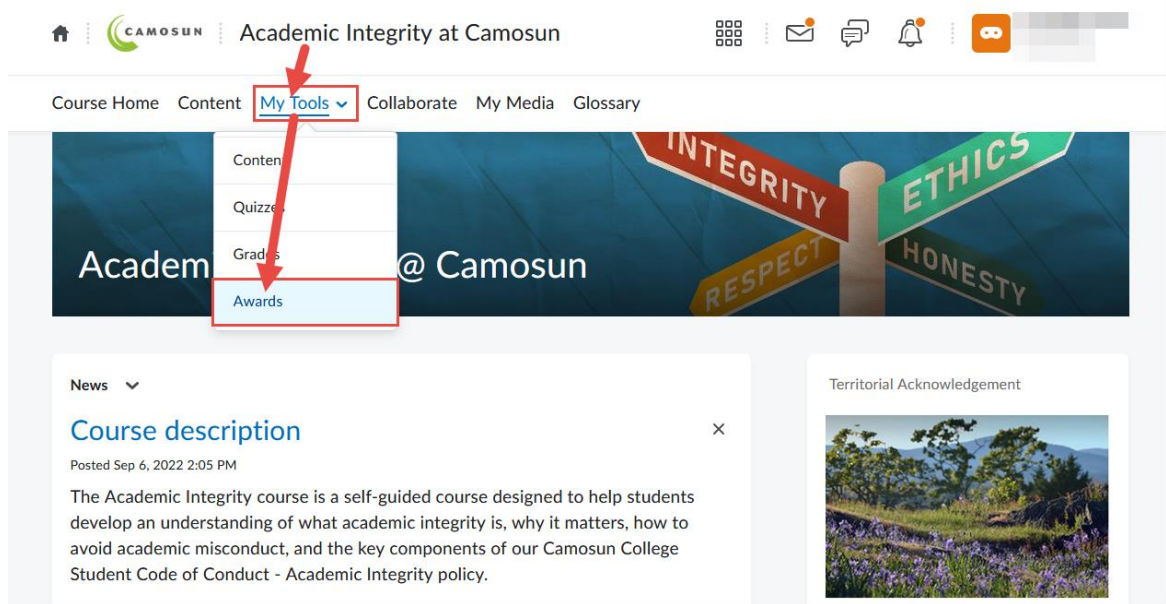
CAMOSUN Academic Integrity at Camosun

Course Home Content My Tools Collaborate My Media Glossary

Conten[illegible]
Quizze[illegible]
Grad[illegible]
Awards

INTEGRITY ETHICS RESPECT HONESTY

Academ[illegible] @ Camosun

News

Course description

Posted Sep 6, 2022 2:05 PM

The Academic Integrity course is a self-guided course designed to help students develop an understanding of what academic integrity is, why it matters, how to avoid academic misconduct, and the key components of our Camosun College Student Code of Conduct - Academic Integrity policy.

Territorial Acknowledgement